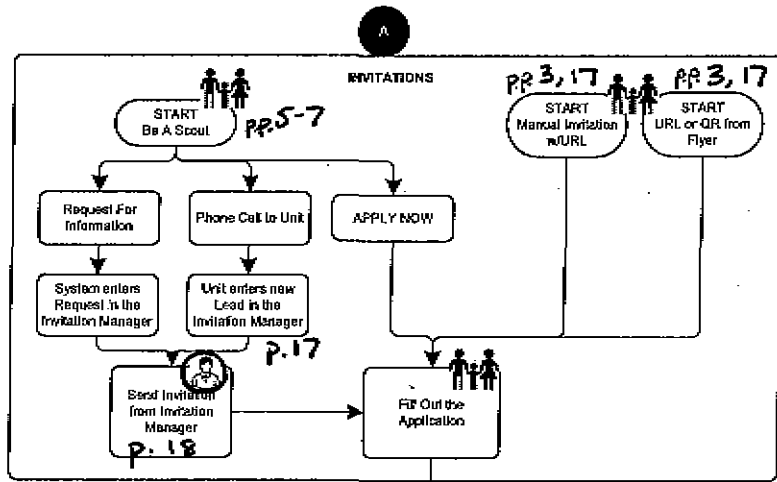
A

INVITATIONS

START
Be A Scout

PP.5-7

PP 3, 17

START
Manual Invitation w/URL

PP 3, 17

START
URL or QR from Flyer

Request For Information

Phone Call to Unit

APPLY NOW

System enters Request in the Invitation Manager

Unit enters new Lead in the Invitation Manager

P. 17

Send Invitation from Invitation Manager

P. 18

Fill Out the Application